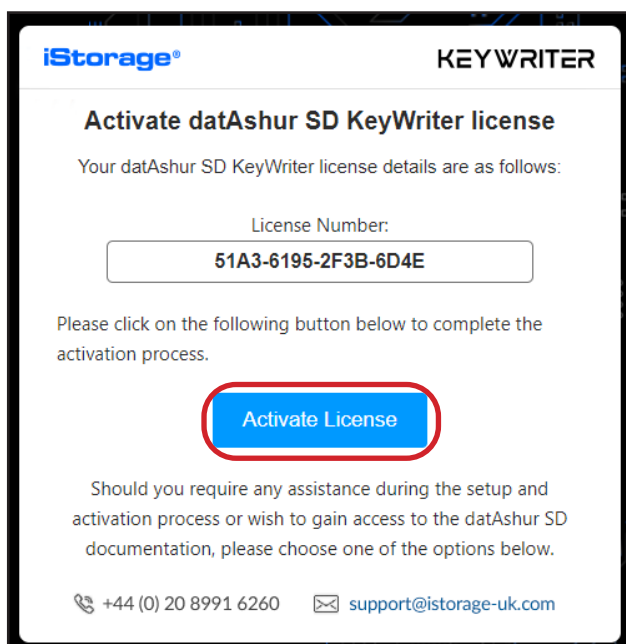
iStorage®

KEYWRITER

Activate datAshur SD KeyWriter license

Your datAshur SD KeyWriter license details are as follows:

License Number:

51A3-6195-2F3B-6D4E

Please click on the following button below to complete the activation process.

Activate License

Should you require any assistance during the setup and activation process or wish to gain access to the datAshur SD documentation, please choose one of the options below.

+44 (0) 20 8991 6260

support@istorage-uk.com